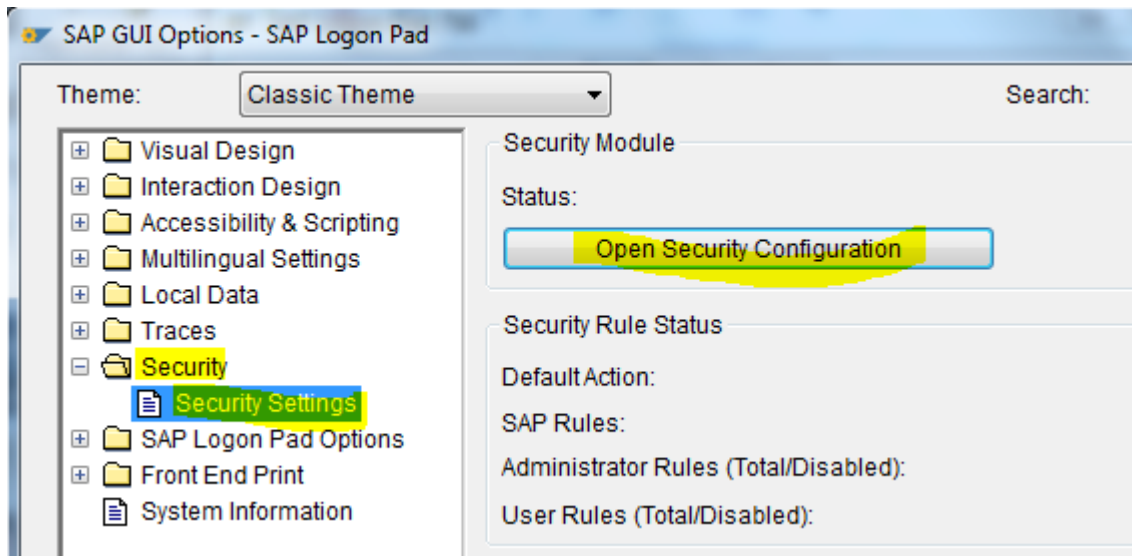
SAP GUI Options - SAP Logon Pad

Theme: Classic Theme

Search:

Visual Design
Interaction Design
Accessibility & Scripting
Multilingual Settings
Local Data
Traces
Security
Security Settings
SAP Logon Pad Options
Front End Print
System Information

Security Module

Status:

Open Security Configuration

Security Rule Status

Default Action:

SAP Rules:

Administrator Rules (Total/Disabled):

User Rules (Total/Disabled):